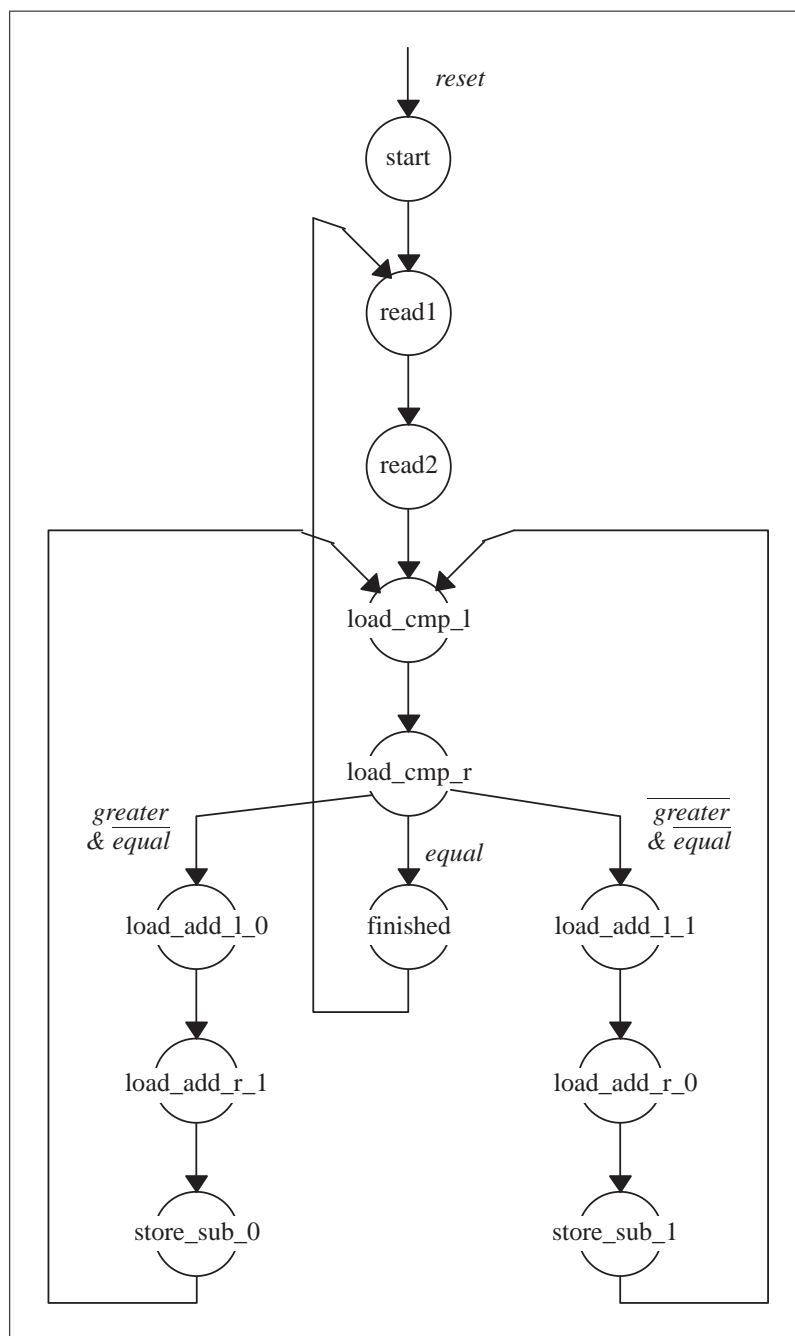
reset

start

read1

read2

load_cmp_l

load_cmp_r

$greater$
$\& \overline{equal}$

$equal$

$\overline{greater}$
$\& \overline{equal}$

load_add_l_0

finished

load_add_l_1

load_add_r_1

load_add_r_0

store_sub_0

store_sub_1